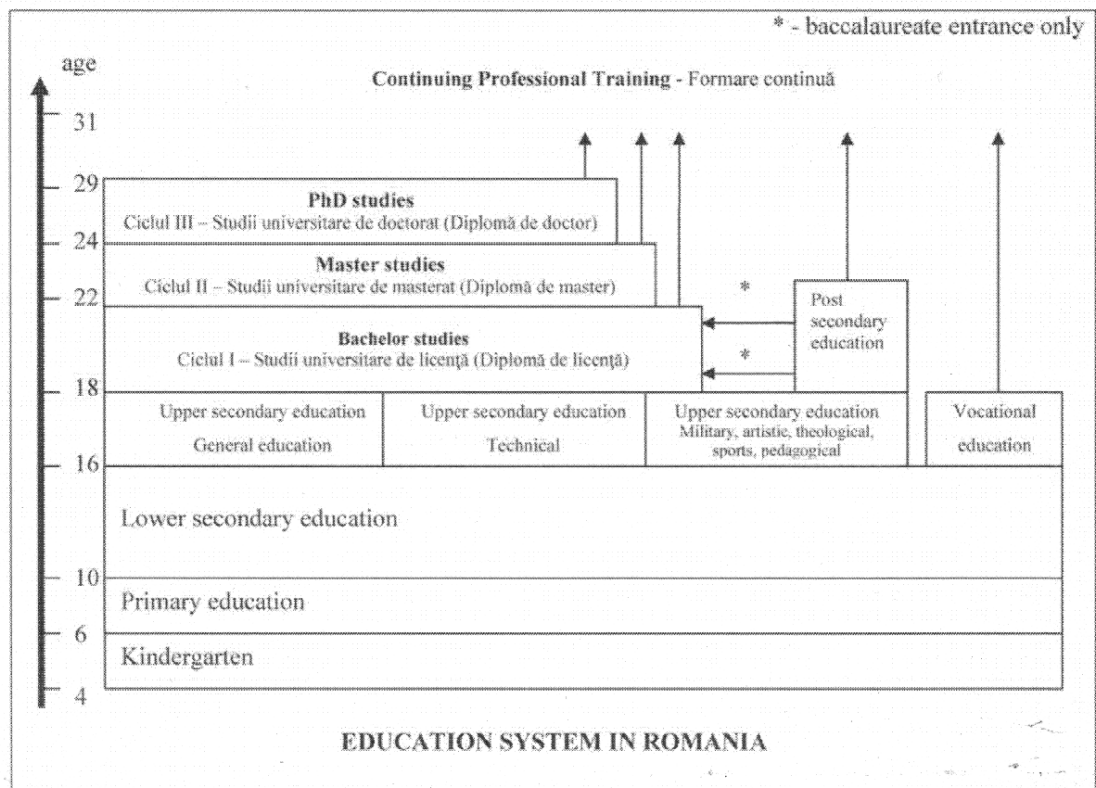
* - baccalaureate entrance only

age

Continuing Professional Training - Formare continuă

31

29

PhD studies
Ciclul III – Studii universitare de doctorat (Diplomă de doctor)

24

Master studies
Ciclul II – Studii universitare de masterat (Diplomă de master)

22

*

Post secondary education

Bachelor studies
Ciclul I – Studii universitare de licenţă (Diplomă de licenţă)

*

18

Upper secondary education
General education

Upper secondary education
Technical

Upper secondary education
Military, artistic, theological, sports, pedagogical

Vocational education

16

Lower secondary education

10

Primary education

6

Kindergarten

4

EDUCATION SYSTEM IN ROMANIA